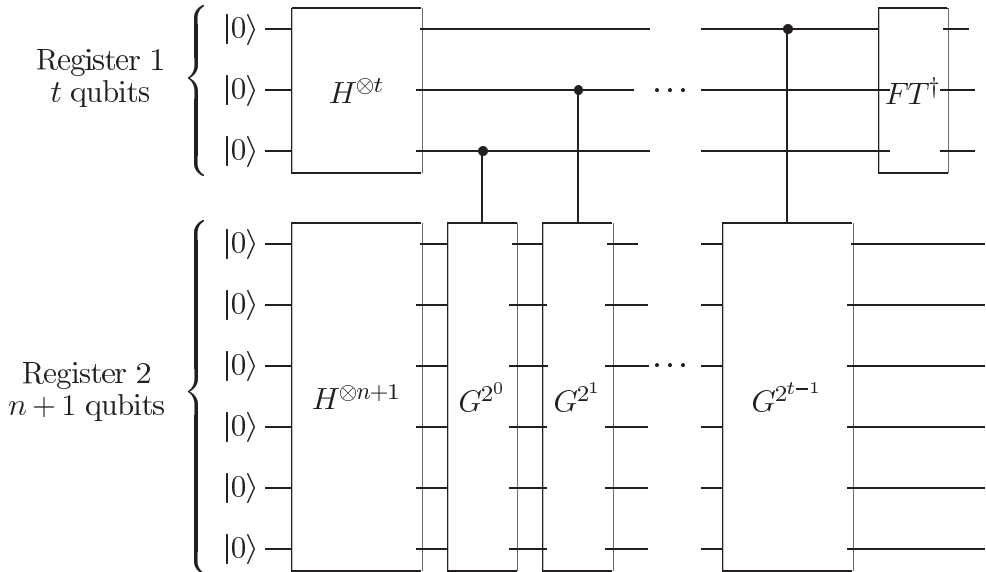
Register 1
$t$ qubits

$|0\rangle$
$|0\rangle$
$|0\rangle$

$H^{\otimes t}$

$\cdots$

$FT^{\dagger}$

Register 2
$n+1$ qubits

$|0\rangle$
$|0\rangle$
$|0\rangle$
$|0\rangle$
$|0\rangle$
$|0\rangle$

$H^{\otimes n+1}$

$G^{2^0}$

$G^{2^1}$

$\cdots$

$G^{2^{t-1}}$